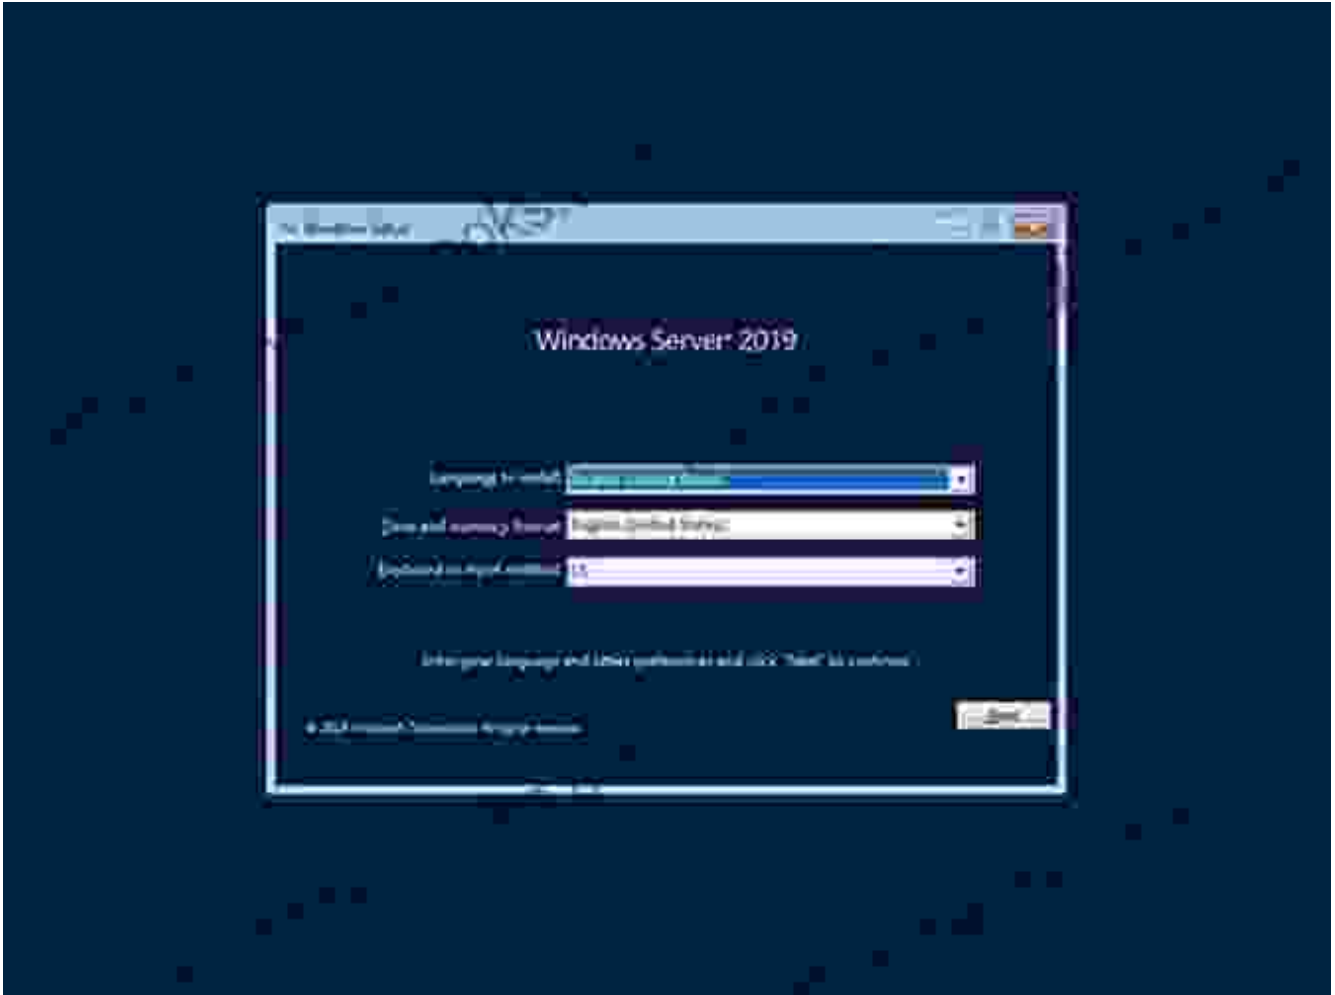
Windows Setup

Windows Server 2019

Language to install: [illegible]

Time and currency format: English (United States)

Keyboard or input method: US

Enter your language and other preferences and click "Next" to continue.

© 2018 Microsoft Corporation. All rights reserved.

Next